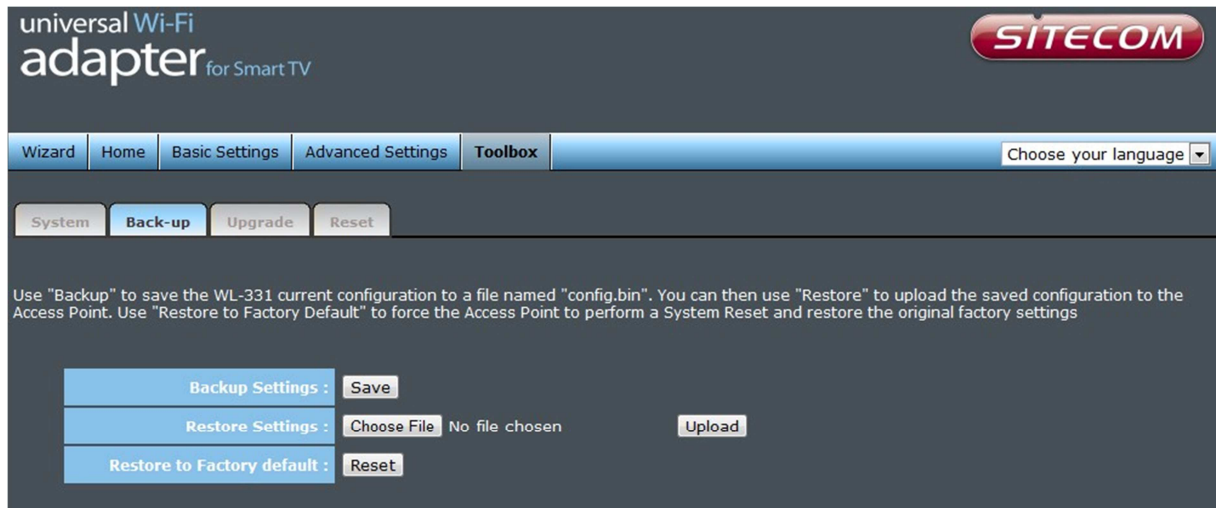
universal Wi-Fi
adapter for Smart TV

SITECOM

Wizard | Home | Basic Settings | Advanced Settings | Toolbox

Choose your language

System | Back-up | Upgrade | Reset

Use "Backup" to save the WL-331 current configuration to a file named "config.bin". You can then use "Restore" to upload the saved configuration to the Access Point. Use "Restore to Factory Default" to force the Access Point to perform a System Reset and restore the original factory settings

| | |
|---|---|
| Backup Settings : | Save |
| Restore Settings : | Choose File No file chosen Upload |
| Restore to Factory default : | Reset |